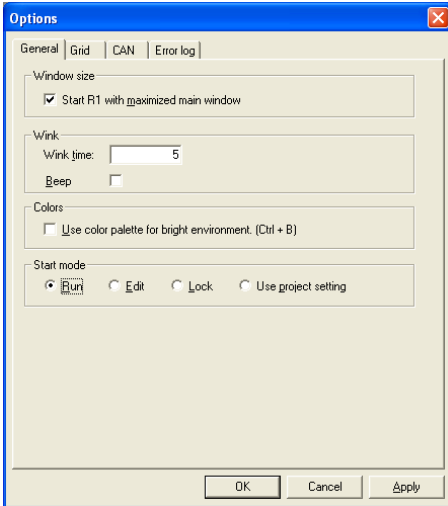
Options

General | Grid | CAN | Error log

Window size

Start R1 with maximized main window

Wink

Wink time: 5

Beep

Colors

Use color palette for bright environment. (Ctrl + B)

Start mode

Run Edit Lock Use project setting

OK Cancel Apply